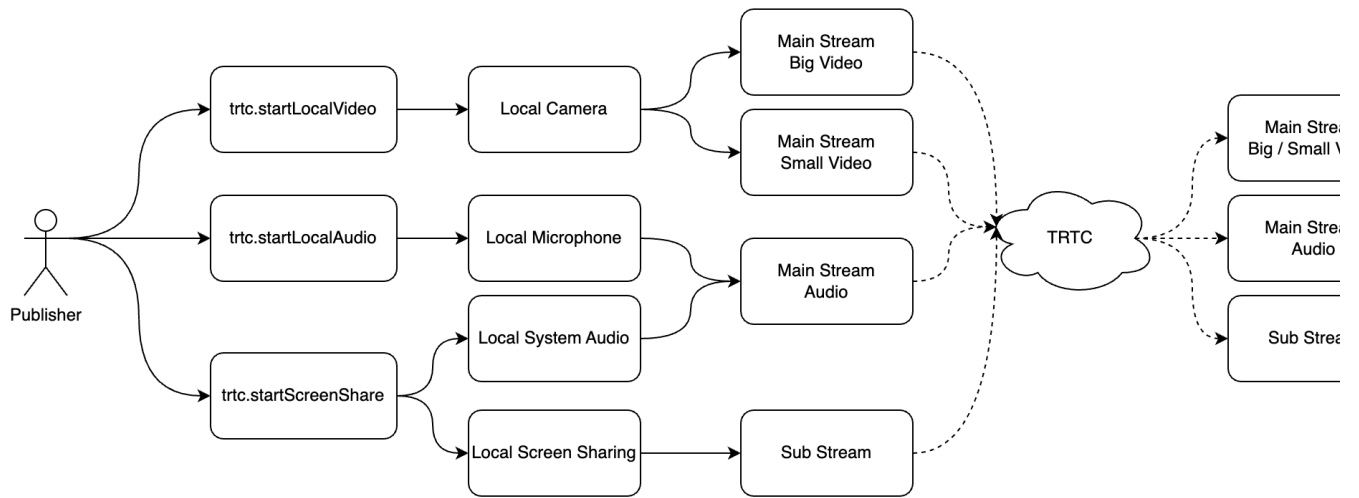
Publisher

trtc.startLocalVideo

trtc.startLocalAudio

trtc.startScreenShare

Local Camera

Local Microphone

Local System Audio

Local Screen Sharing

Main Stream Big Video

Main Stream Small Video

Main Stream Audio

Sub Stream

TRTC

Main Strea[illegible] Big / Small V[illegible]

Main Strea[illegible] Audio

Sub Strea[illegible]